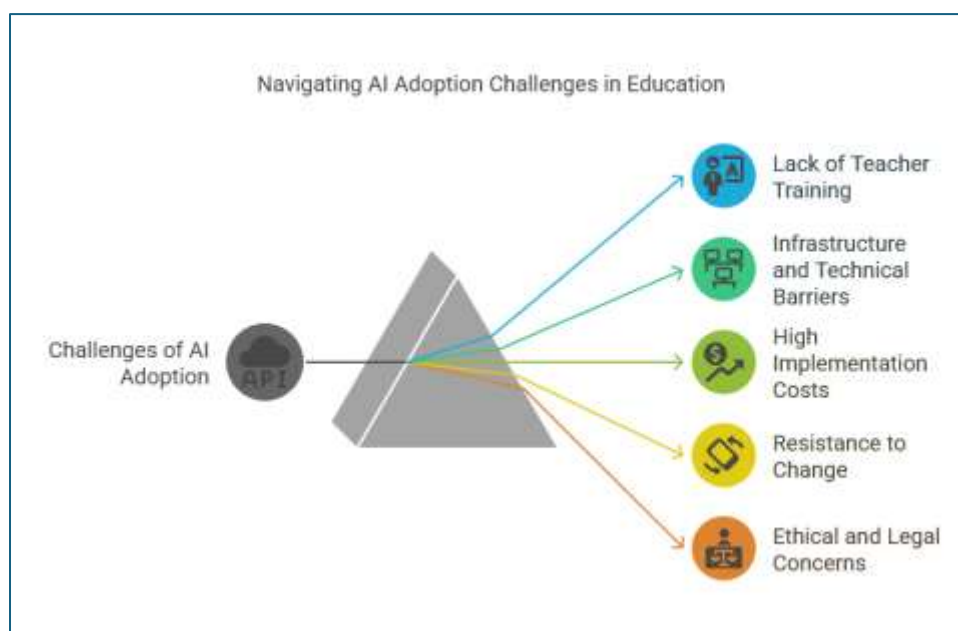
Navigating AI Adoption Challenges in Education

Challenges of AI Adoption

API

Lack of Teacher Training

Infrastructure and Technical Barriers

High Implementation Costs

Resistance to Change

Ethical and Legal Concerns